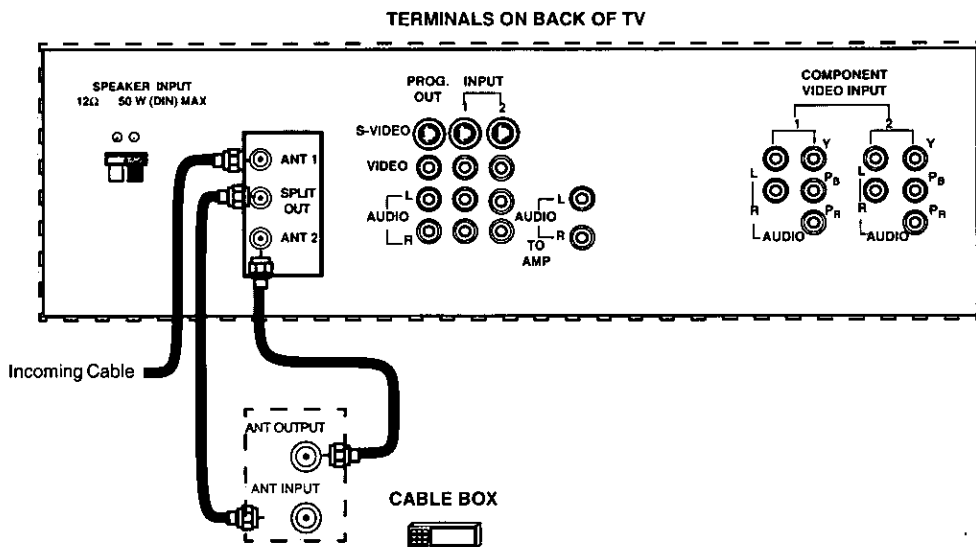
TERMINALS ON BACK OF TV

SPEAKER INPUT
12Ω 50 W (DIN) MAX

ANT 1
SPLIT OUT
ANT 2

PROG. OUT
INPUT
1 2

S-VIDEO
VIDEO
L
AUDIO
R

AUDIO
L
R
TO AMP

COMPONENT VIDEO INPUT
1
Y
L
$P_B$
R
$P_R$
AUDIO
2
Y
L
$P_B$
R
$P_R$
AUDIO

Incoming Cable

ANT OUTPUT
ANT INPUT

CABLE BOX